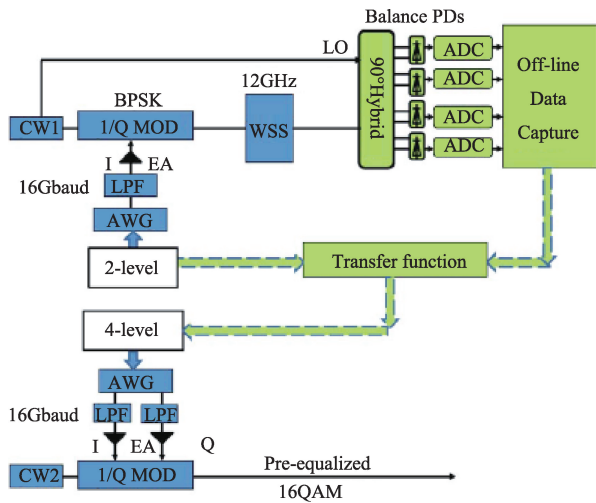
Balance PDs

LO

12GHz

BPSK

CW1

1/Q MOD

WSS

90°Hybrid

ADC

ADC

ADC

ADC

Off-line Data Capture

I

EA

16Gbaud

LPF

AWG

2-level

Transfer function

4-level

AWG

16Gbaud

LPF

LPF

I

EA

Q

CW2

1/Q MOD

Pre-equalized

16QAM